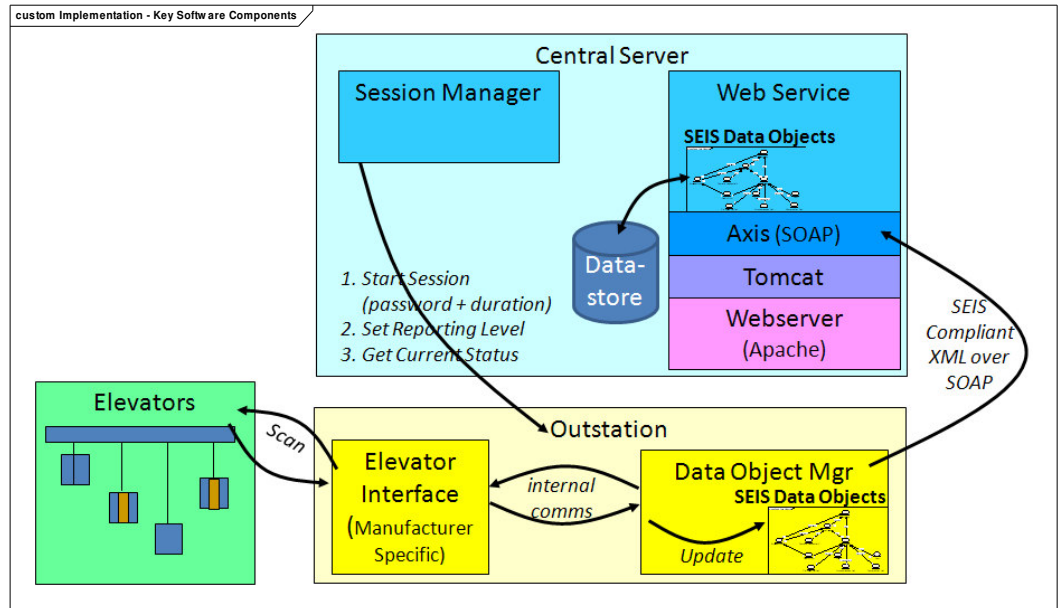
custom Implementation - Key Software Components

Central Server

Session Manager

Web Service

SEIS Data Objects

Data-store

Axis (SOAP)

Tomcat

Webserver (Apache)

1. Start Session (password + duration)
2. Set Reporting Level
3. Get Current Status

SEIS Compliant XML over SOAP

Elevators

Scan

Outstation

Elevator Interface (Manufacturer Specific)

internal comms

Data Object Mgr

SEIS Data Objects

Update